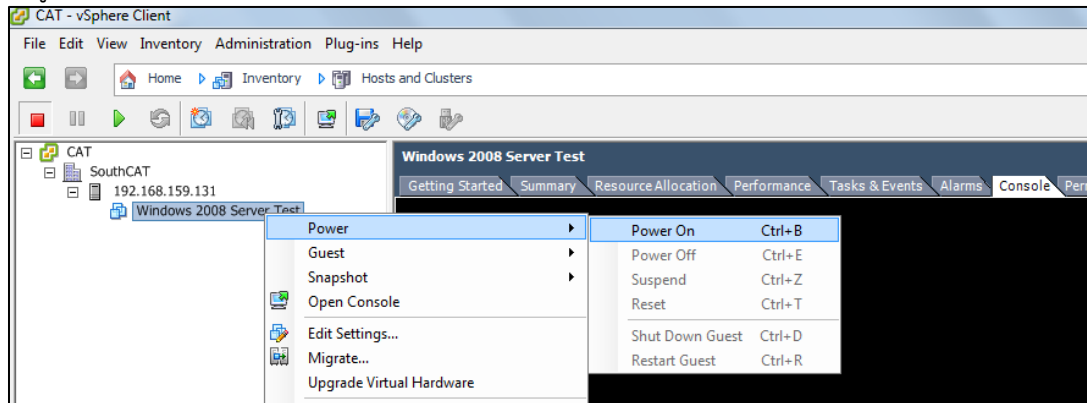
CAT - vSphere Client

File Edit View Inventory Administration Plug-ins Help

Home Inventory Hosts and Clusters

CAT
SouthCAT
192.168.159.131
Windows 2008 Server Test

Windows 2008 Server Test

Getting Started Summary Resource Allocation Performance Tasks & Events Alarms Console Per

Power
Guest
Snapshot
Open Console
Edit Settings...
Migrate...
Upgrade Virtual Hardware

| | |
|---|---|
| Power On | Ctrl+B |
| Power Off | Ctrl+E |
| Suspend | Ctrl+Z |
| Reset | Ctrl+T |
| Shut Down Guest | Ctrl+D |
| Restart Guest | Ctrl+R |